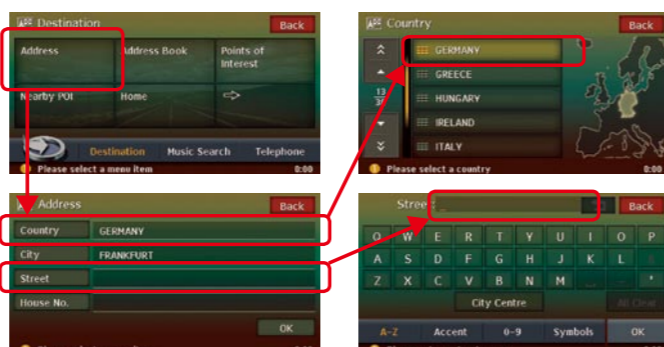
Destination

Back

Address

Address Book

Points of Interest

Nearby POI

Home

Destination

Music Search

Telephone

Please select a menu item

0:00

Country

Back

GERMANY

GREECE

HUNGARY

IRELAND

ITALY

13
37

Please select a country

0:00

Address

Back

Country

GERMANY

City

FRANKFURT

Street

House No.

OK

Street

Back

Q W E R T Z U I O P

A S D F G H J K L

Z X C V B N M

City Centre

All Clear

A-Z

Accent

0-9

Symbols

OK